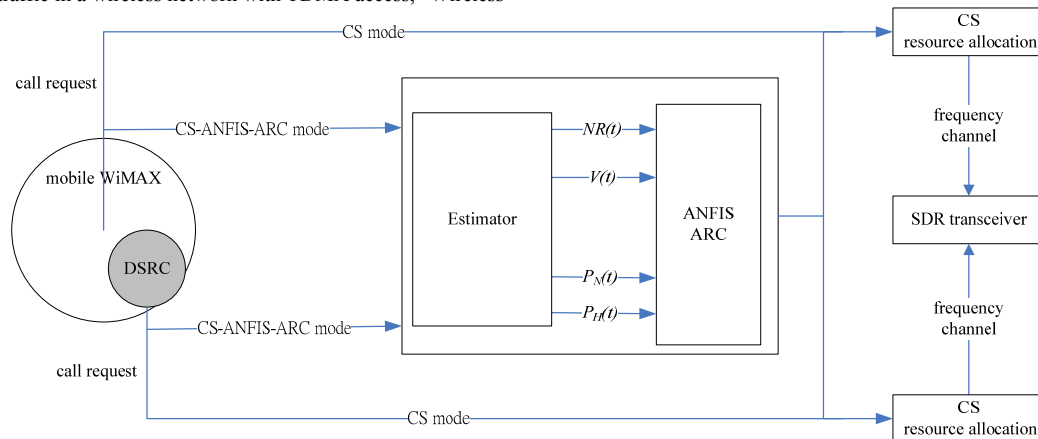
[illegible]

CS mode

CS resource allocation

call request

CS-ANFIS-ARC mode

$NR(t)$

$V(t)$

frequency channel

mobile WiMAX

Estimator

ANFIS ARC

SDR transceiver

DSRC

$P_N(t)$

$P_H(t)$

frequency channel

CS-ANFIS-ARC mode

call request

CS mode

CS resource allocation